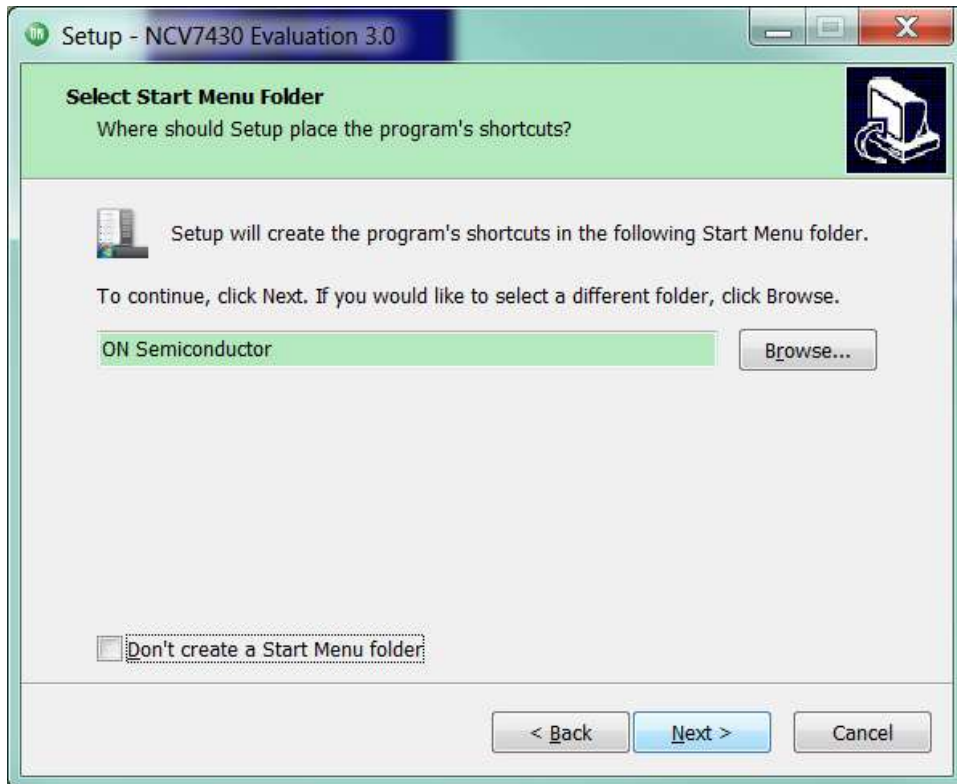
Setup - NCV7430 Evaluation 3.0

Select Start Menu Folder
Where should Setup place the program's shortcuts?

Setup will create the program's shortcuts in the following Start Menu folder.

To continue, click Next. If you would like to select a different folder, click Browse.

ON Semiconductor

Browse...

Don't create a Start Menu folder

< Back

Next >

Cancel